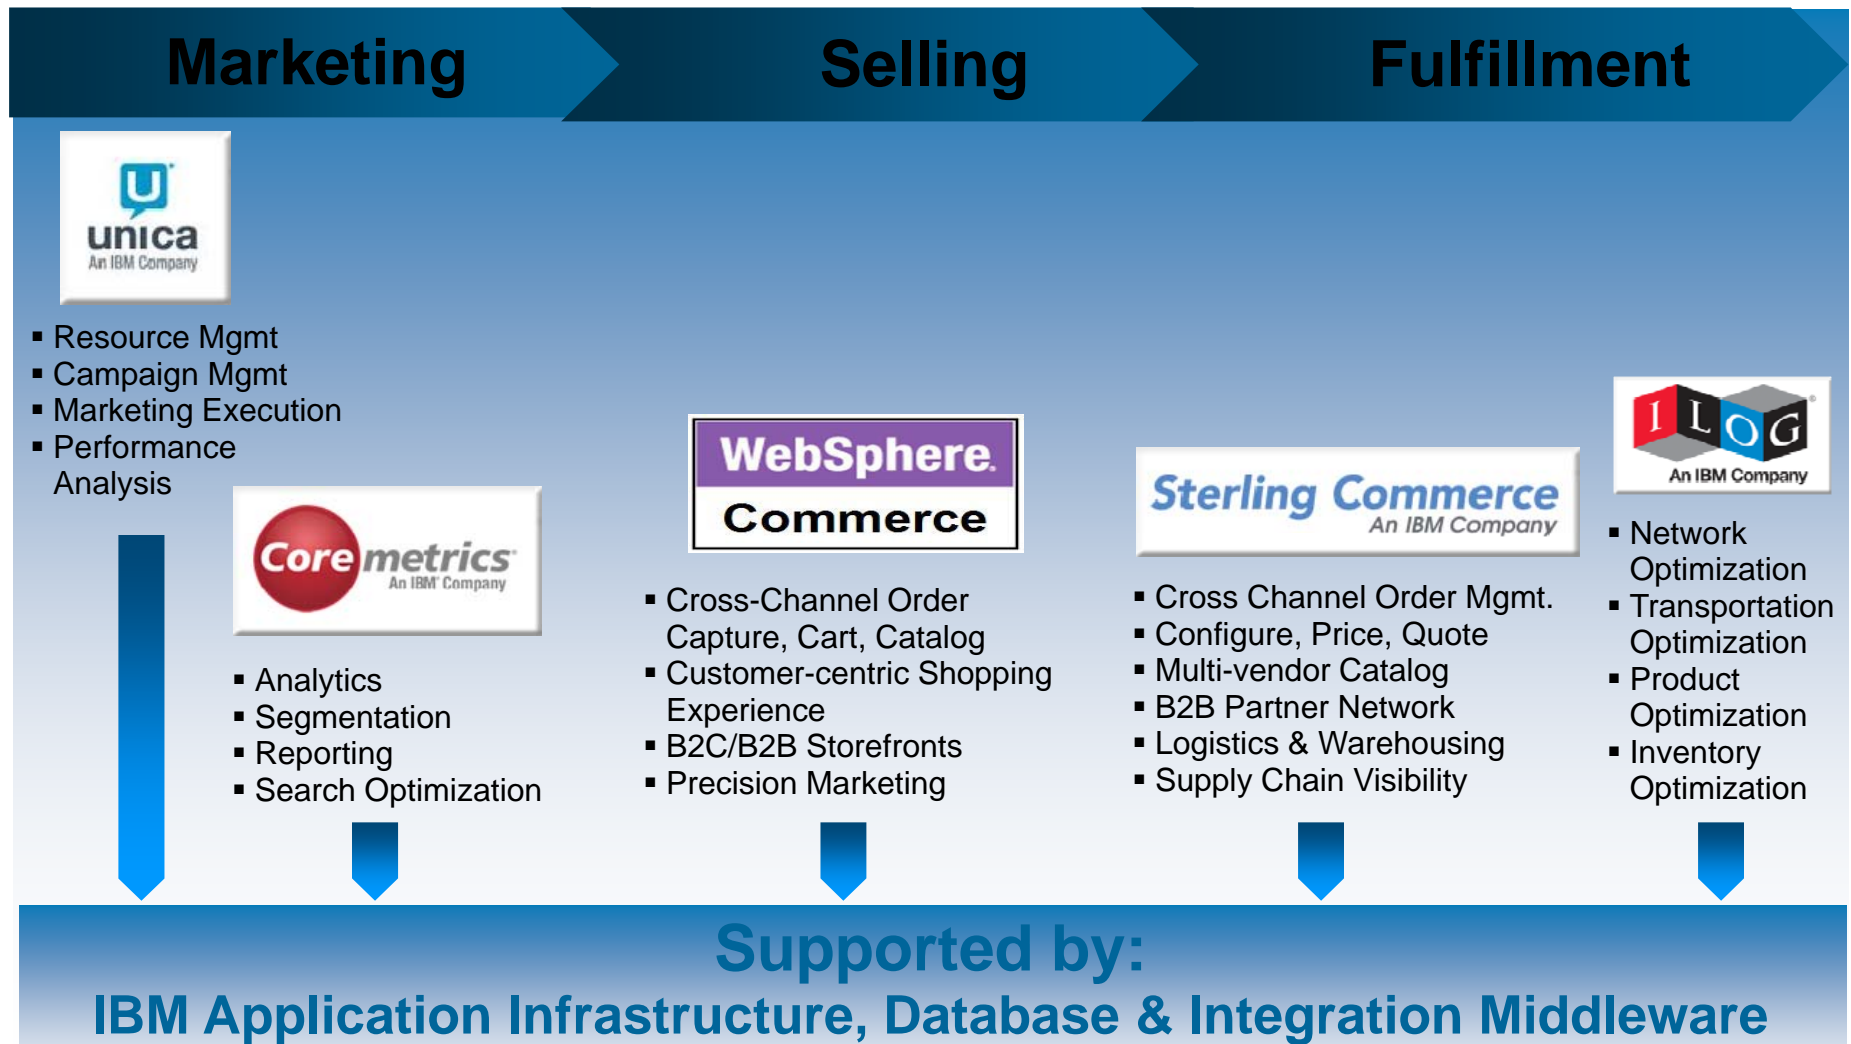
Marketing

Selling

Fulfillment

unica
An IBM Company

▪ Resource Mgmt
▪ Campaign Mgmt
▪ Marketing Execution
▪ Performance Analysis

Coremetrics
An IBM Company

▪ Analytics
▪ Segmentation
▪ Reporting
▪ Search Optimization

WebSphere.
Commerce

▪ Cross-Channel Order Capture, Cart, Catalog
▪ Customer-centric Shopping Experience
▪ B2C/B2B Storefronts
▪ Precision Marketing

Sterling Commerce
An IBM Company

▪ Cross Channel Order Mgmt.
▪ Configure, Price, Quote
▪ Multi-vendor Catalog
▪ B2B Partner Network
▪ Logistics & Warehousing
▪ Supply Chain Visibility

ILOG
An IBM Company

▪ Network Optimization
▪ Transportation Optimization
▪ Product Optimization
▪ Inventory Optimization

Supported by:
IBM Application Infrastructure, Database & Integration Middleware